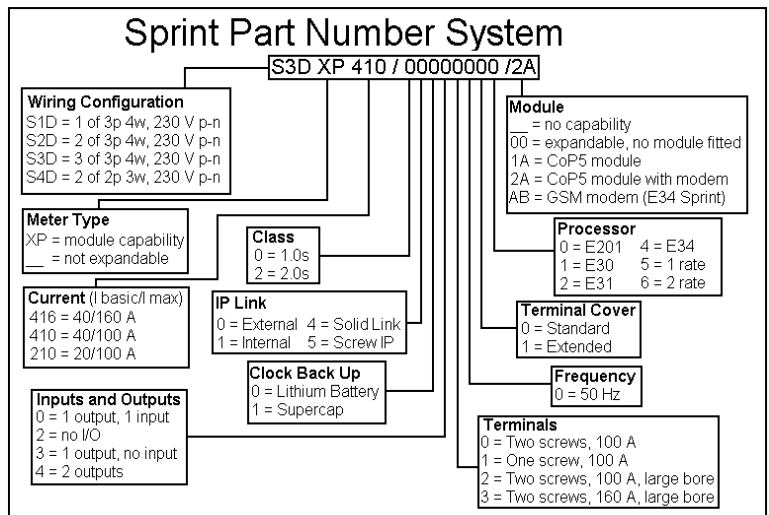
Sprint Part Number System

S3D XP 410 / 00000000 /2A

Wiring Configuration
S1D = 1 of 3p 4w, 230 V p-n
S2D = 2 of 3p 4w, 230 V p-n
S3D = 3 of 3p 4w, 230 V p-n
S4D = 2 of 2p 3w, 230 V p-n

Meter Type
XP = module capability
__ = not expandable

Current (I basic/I max)
416 = 40/160 A
410 = 40/100 A
210 = 20/100 A

Inputs and Outputs
0 = 1 output, 1 input
2 = no I/O
3 = 1 output, no input
4 = 2 outputs

Class
0 = 1.0s
2 = 2.0s

IP Link
0 = External 4 = Solid Link
1 = Internal 5 = Screw IP

Clock Back Up
0 = Lithium Battery
1 = Supercap

Module
__ = no capability
00 = expandable, no module fitted
1A = CoP5 module
2A = CoP5 module with modem
AB = GSM modem (E34 Sprint)

Processor
0 = E201 4 = E34
1 = E30 5 = 1 rate
2 = E31 6 = 2 rate

Terminal Cover
0 = Standard
1 = Extended

Frequency
0 = 50 Hz

Terminals
0 = Two screws, 100 A
1 = One screw, 100 A
2 = Two screws, 100 A, large bore
3 = Two screws, 160 A, large bore